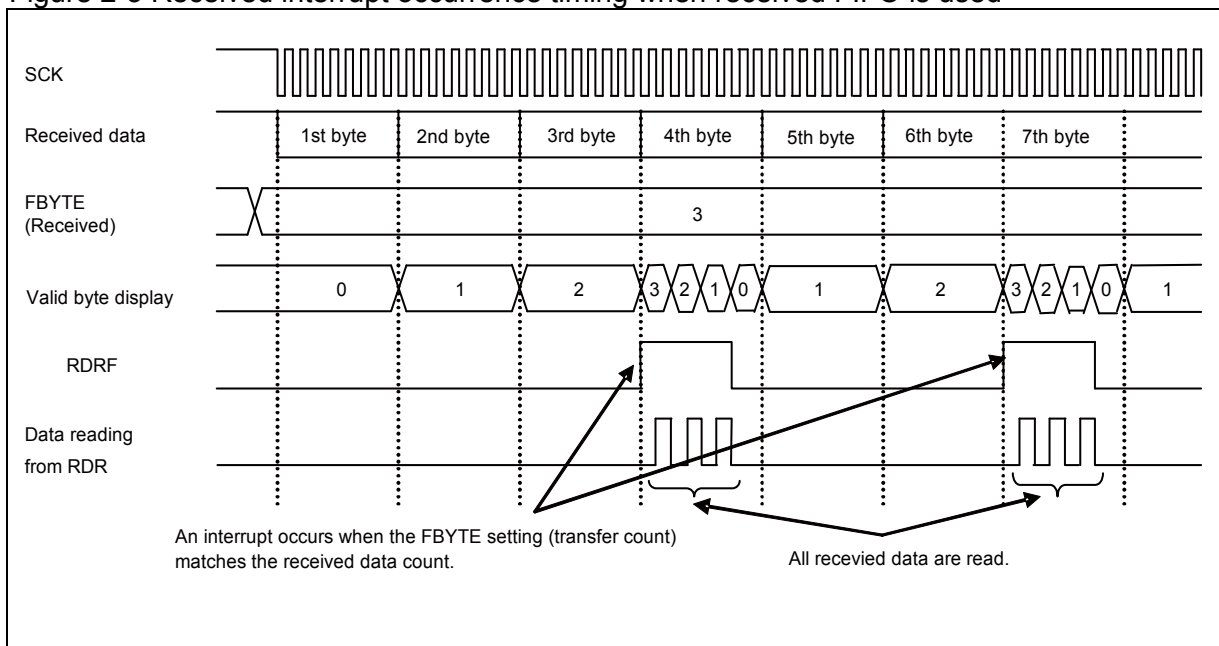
Figure 2-5 Received interrupt occurrence timing when received FIFO is used

SCK

Received data

1st byte

2nd byte

3rd byte

4th byte

5th byte

6th byte

7th byte

FBYTE (Received)

3

Valid byte display

0

1

2

3

2

1

0

1

2

3

2

1

0

1

RDRF

Data reading from RDR

An interrupt occurs when the FBYTE setting (transfer count) matches the received data count.

All recevied data are read.